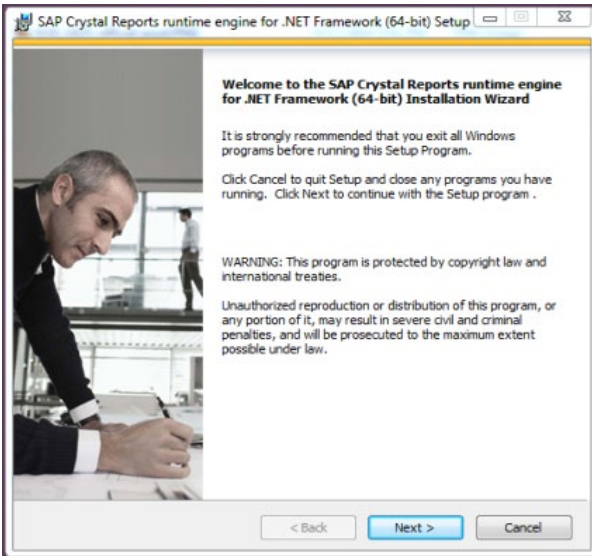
SAP Crystal Reports runtime engine for .NET Framework (64-bit) Setup

Welcome to the SAP Crystal Reports runtime engine for .NET Framework (64-bit) Installation Wizard

It is strongly recommended that you exit all Windows programs before running this Setup Program.

Click Cancel to quit Setup and close any programs you have running. Click Next to continue with the Setup program .

WARNING: This program is protected by copyright law and international treaties.

Unauthorized reproduction or distribution of this program, or any portion of it, may result in severe civil and criminal penalties, and will be prosecuted to the maximum extent possible under law.

< Back

Next >

Cancel